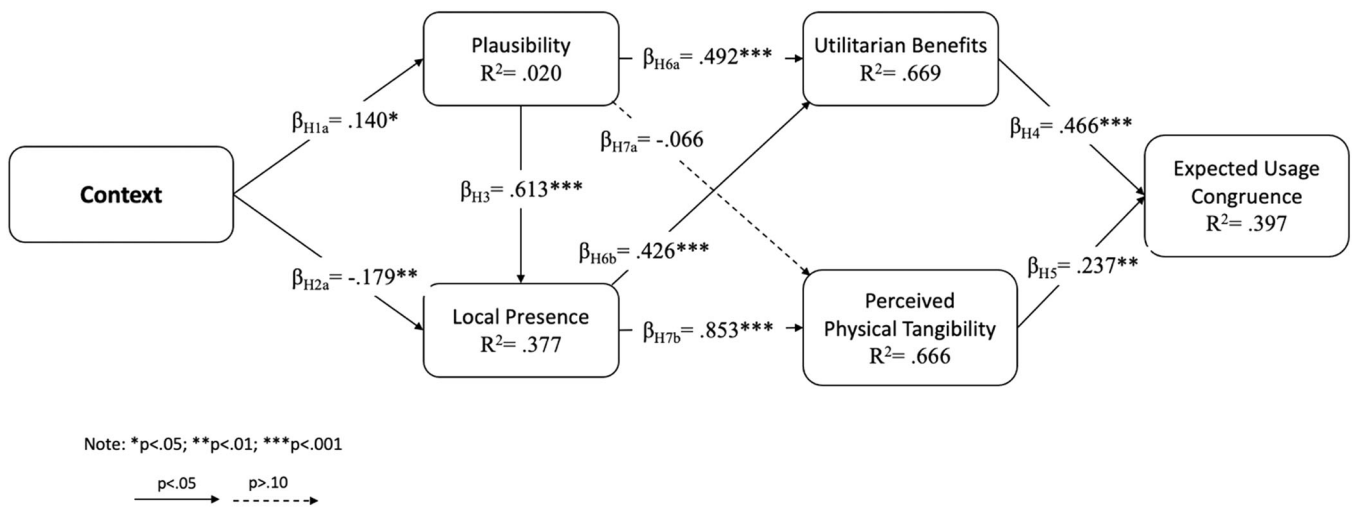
Plausibility
$R^2$= .020

$\beta_{H6a}$= .492***

Utilitarian Benefits
$R^2$= .669

$\beta_{H1a}$= .140*

$\beta_{H7a}$= -.066

$\beta_{H4}$= .466***

Context

$\beta_{H3}$= .613***

Expected Usage Congruence
$R^2$= .397

$\beta_{H6b}$= .426***

$\beta_{H2a}$= -.179**

$\beta_{H5}$= .237**

Local Presence
$R^2$= .377

$\beta_{H7b}$= .853***

Perceived Physical Tangibility
$R^2$= .666

Note: *p<.05; **p<.01; ***p<.001

p<.05 p>.10